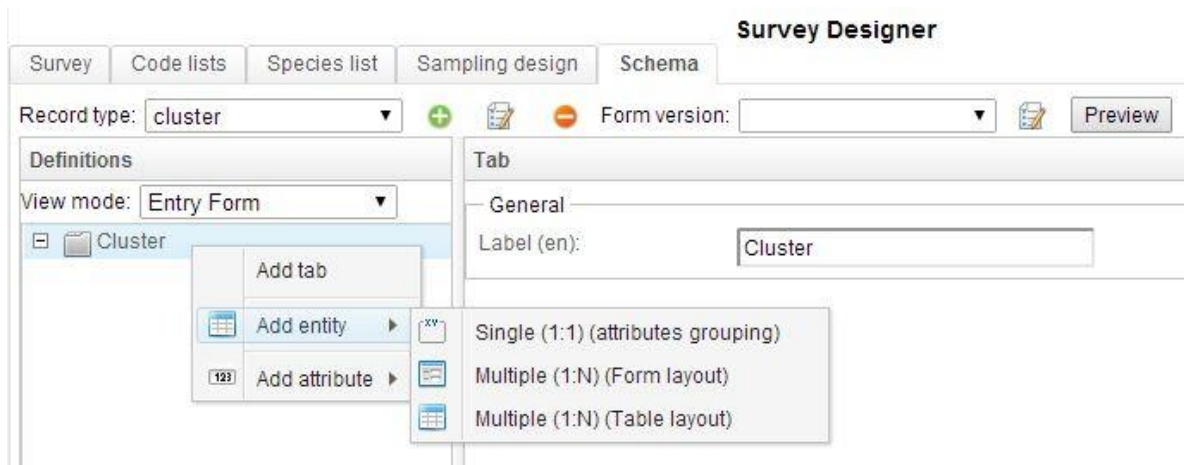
Survey Designer

Survey | Code lists | Species list | Sampling design | Schema

Record type: cluster

Form version:

Preview

Definitions

View mode: Entry Form

Cluster

Add tab

Add entity

123 Add attribute

XY Single (1:1) (attributes grouping)

Multiple (1:N) (Form layout)

Multiple (1:N) (Table layout)

Tab

General

Label (en): Cluster